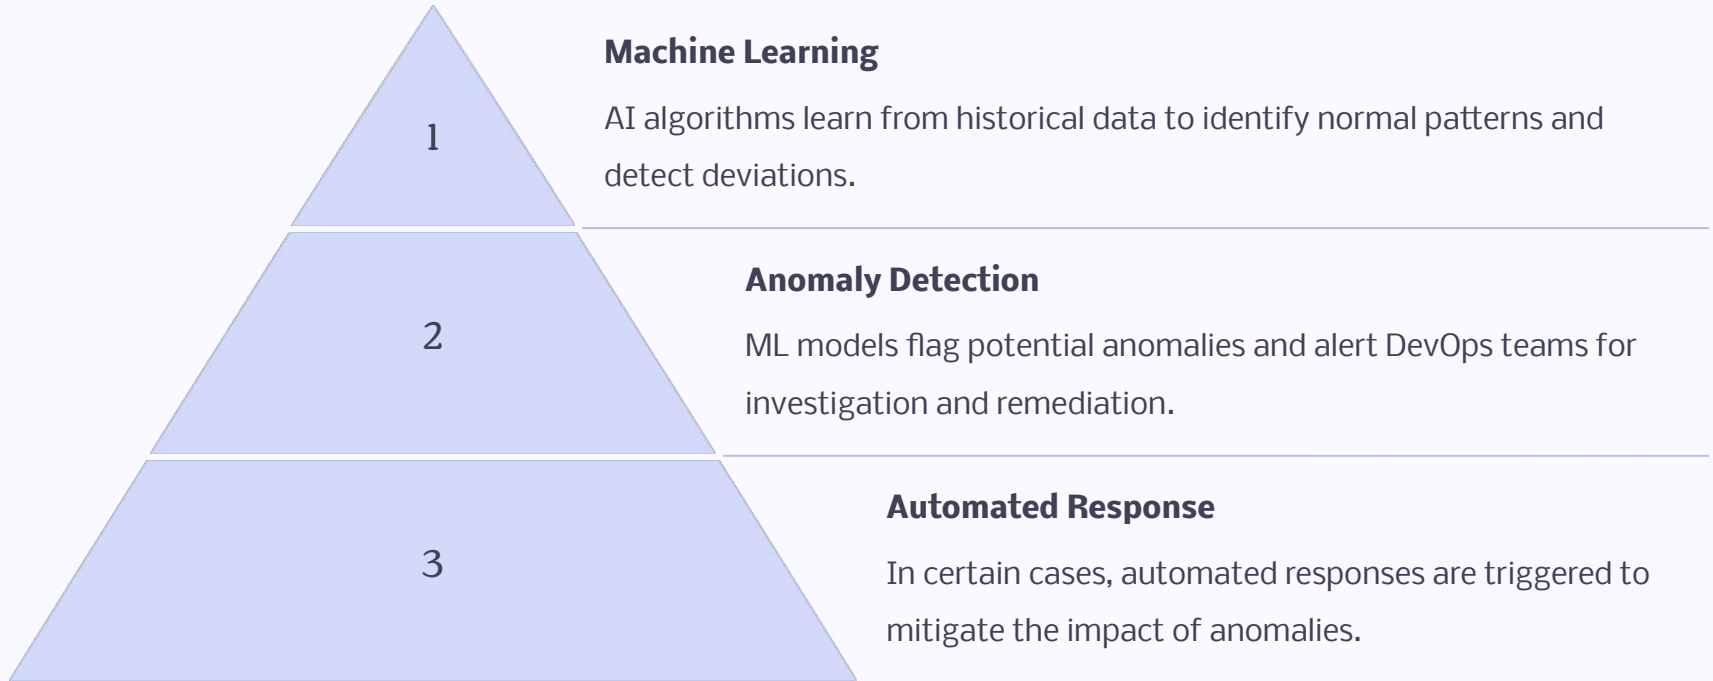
1

Machine Learning

AI algorithms learn from historical data to identify normal patterns and detect deviations.

2

Anomaly Detection

ML models flag potential anomalies and alert DevOps teams for investigation and remediation.

3

Automated Response

In certain cases, automated responses are triggered to mitigate the impact of anomalies.